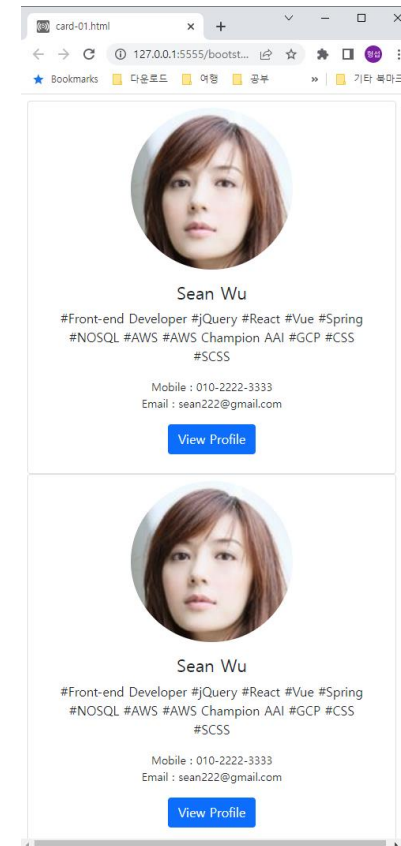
card-01.html × +

127.0.0.1:5555/bootst...

정섭

Bookmarks 다운로드 여행 공부 » 기타 북마크

Sean Wu

#Front-end Developer #jQuery #React #Vue #Spring #NOSQL #AWS #AWS Champion AAI #GCP #CSS #SCSS

Mobile : 010-2222-3333
Email : sean222@gmail.com

View Profile

Sean Wu

#Front-end Developer #jQuery #React #Vue #Spring #NOSQL #AWS #AWS Champion AAI #GCP #CSS #SCSS

Mobile : 010-2222-3333
Email : sean222@gmail.com

View Profile